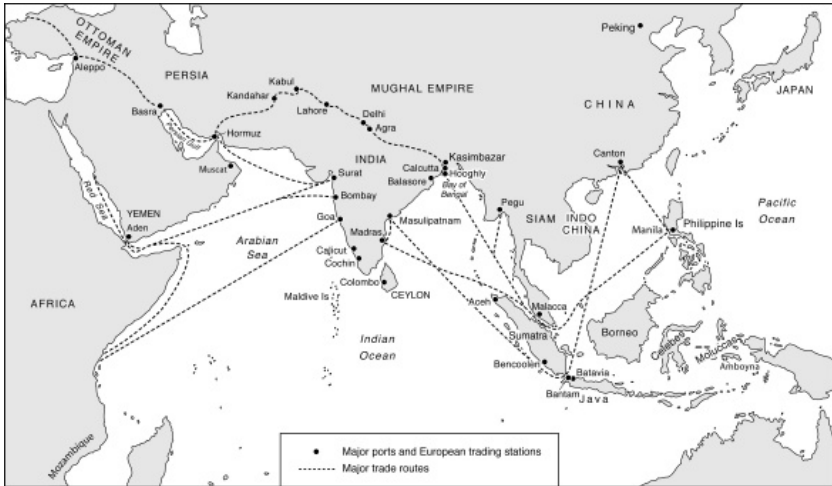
OTTOMAN EMPIRE
Aleppo
PERSIA
Basra
Persian Gulf
Hormuz
Muscat
Kabul
Kandahar
Lahore
MUGHAL EMPIRE
Delhi
Agra
Peking
CHINA
JAPAN
INDIA
Kasimbazar
Calcutta
Hooghly
Balasore
Bay of Bengal
Surat
Bombay
Goa
Calicut
Cochin
Madras
Masulipatnam
Colombo
CEYLON
Maldive Is
YEMEN
Aden
Red Sea
Arabian Sea
AFRICA
Indian Ocean
Pegu
SIAM
INDO CHINA
Canton
Manila
Philippine Is
Pacific Ocean
Aceh
Malacca
Sumatra
Borneo
Celebes
Moluccas
Amboyna
Bencoolen
Batavia
Bantam
Java
Mozambique
Major ports and European trading stations
Major trade routes